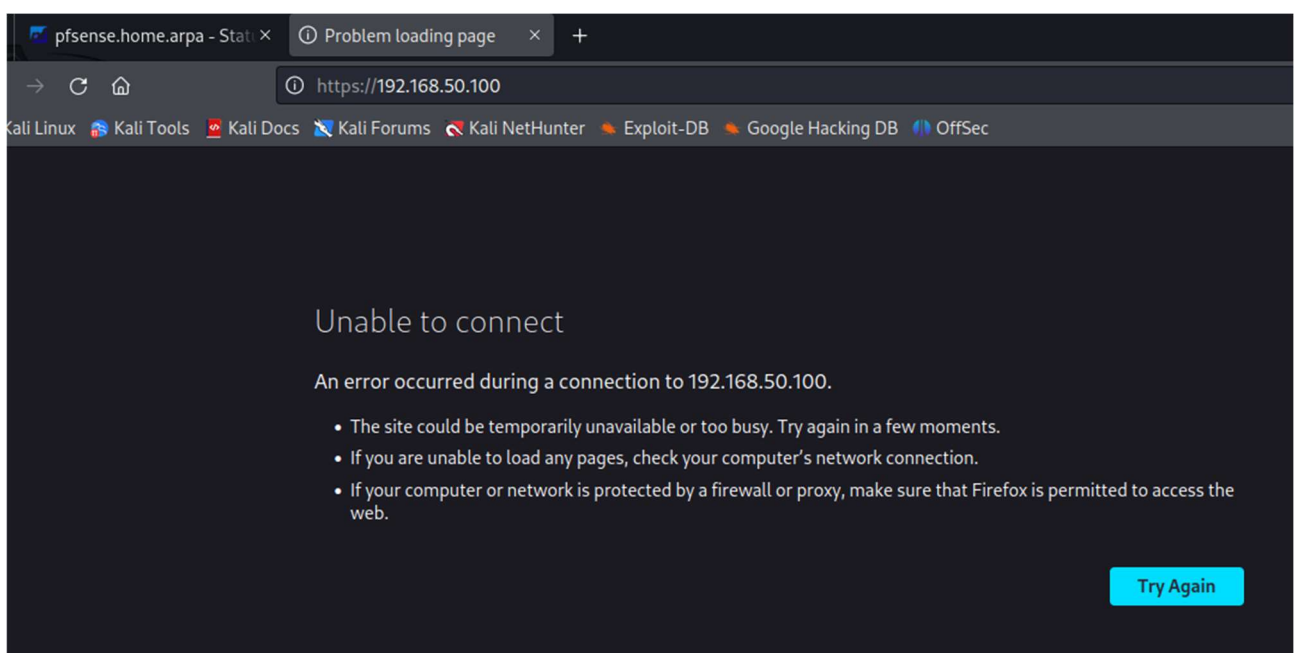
pfsense.home.arpa - Stat ×
Problem loading page ×
+

https://192.168.50.100

ali Linux  Kali Tools  Kali Docs  Kali Forums  Kali NetHunter  Exploit-DB  Google Hacking DB  OffSec

Unable to connect

An error occurred during a connection to 192.168.50.100.

- The site could be temporarily unavailable or too busy. Try again in a few moments.
- If you are unable to load any pages, check your computer's network connection.
- If your computer or network is protected by a firewall or proxy, make sure that Firefox is permitted to access the web.

Try Again